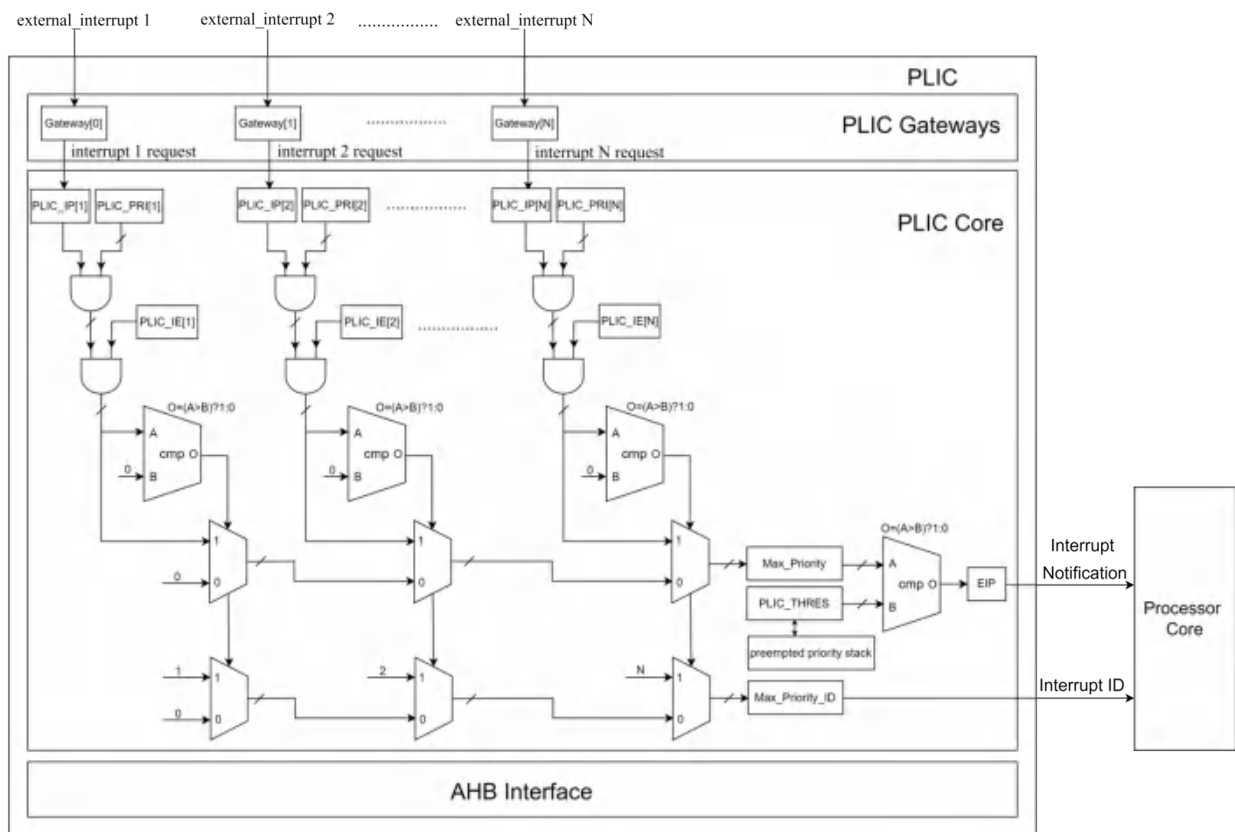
external_interrupt 1 external_interrupt 2 ................ external_interrupt N

PLIC

Gateway[0] Gateway[1] .................. Gateway[N]

PLIC Gateways

interrupt 1 request interrupt 2 request interrupt N request

PLIC_IP[1] PLIC_PRI[1] PLIC_IP[2] PLIC_PRI[2] .................. PLIC_IP[N] PLIC_PRI[N]

PLIC Core

PLIC_IE[1] PLIC_IE[2] .................. PLIC_IE[N]

O=(A>B)?1:0 O=(A>B)?1:0 O=(A>B)?1:0

A cmp O B
0

A cmp O B
0

A cmp O B
0

1 0
0

1 0

1 0

Max_Priority

PLIC_THRES

preempted priority stack

O=(A>B)?1:0

A cmp O B

EIP

Interrupt Notification

Processor Core

1
0
1 0

2
1 0

N
1 0

Max_Priority_ID

Interrupt ID

AHB Interface